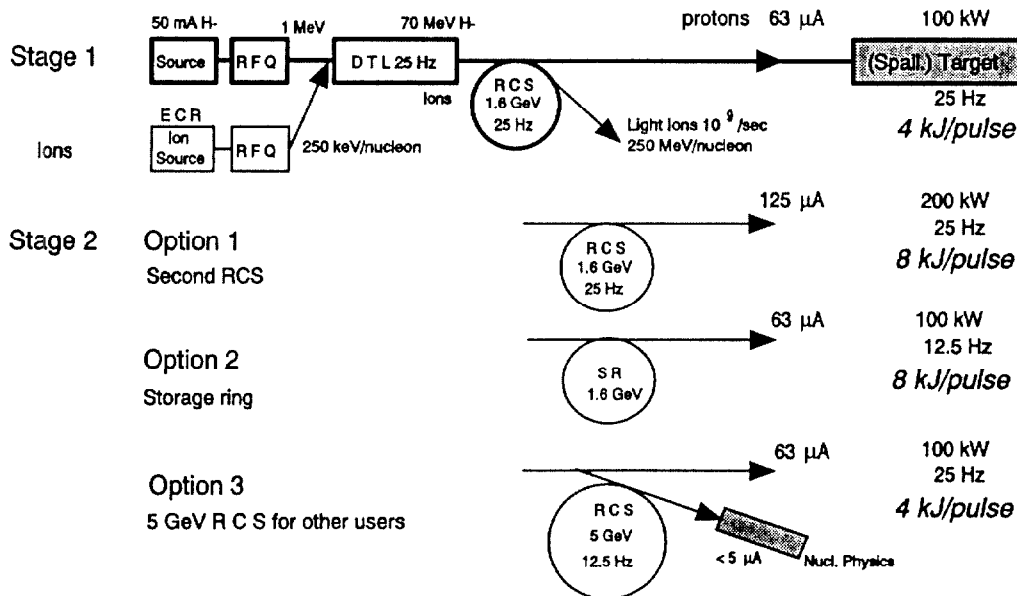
50 mA H- 1 MeV 70 MeV H- protons 63 $\mu$A 100 kW

Stage 1 Source RFQ DTL 25 Hz (Spall.) Target

Ions RCS 1.6 GeV 25 Hz 25 Hz

ECR Ion Source RFQ 250 keV/nucleon Light ions $10^{9}$/sec 250 MeV/nucleon 4 kJ/pulse

Ions

125 $\mu$A 200 kW 25 Hz

Stage 2 Option 1 Second RCS RCS 1.6 GeV 25 Hz 8 kJ/pulse

63 $\mu$A 100 kW 12.5 Hz

Option 2 Storage ring SR 1.6 GeV 8 kJ/pulse

63 $\mu$A 100 kW 25 Hz

Option 3 5 GeV R C S for other users RCS 5 GeV 12.5 Hz 4 kJ/pulse

< 5 $\mu$A Nucl. Physics